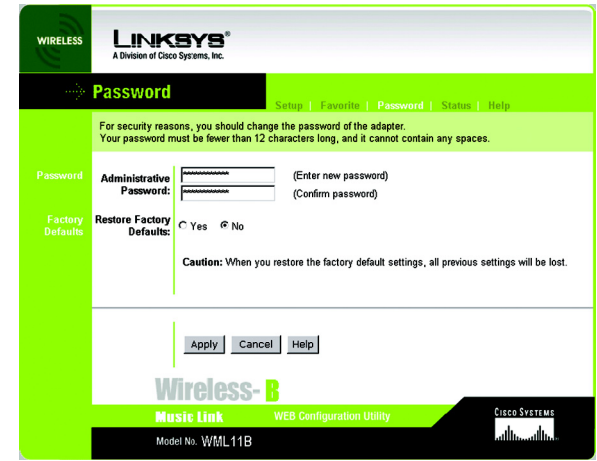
WIRELESS

LINKSYS®
A Division of Cisco Systems, Inc.

Password

Setup | Favorite | Password | Status | Help

For security reasons, you should change the password of the adapter.
Your password must be fewer than 12 characters long, and it cannot contain any spaces.

Password

Administrative Password: ********** (Enter new password)
********** (Confirm password)

Factory Defaults

Restore Factory Defaults: ○ Yes ◉ No

Caution: When you restore the factory default settings, all previous settings will be lost.

Apply Cancel Help

Wireless-B

Music Link WEB Configuration Utility

CISCO SYSTEMS

Model No. WML11B